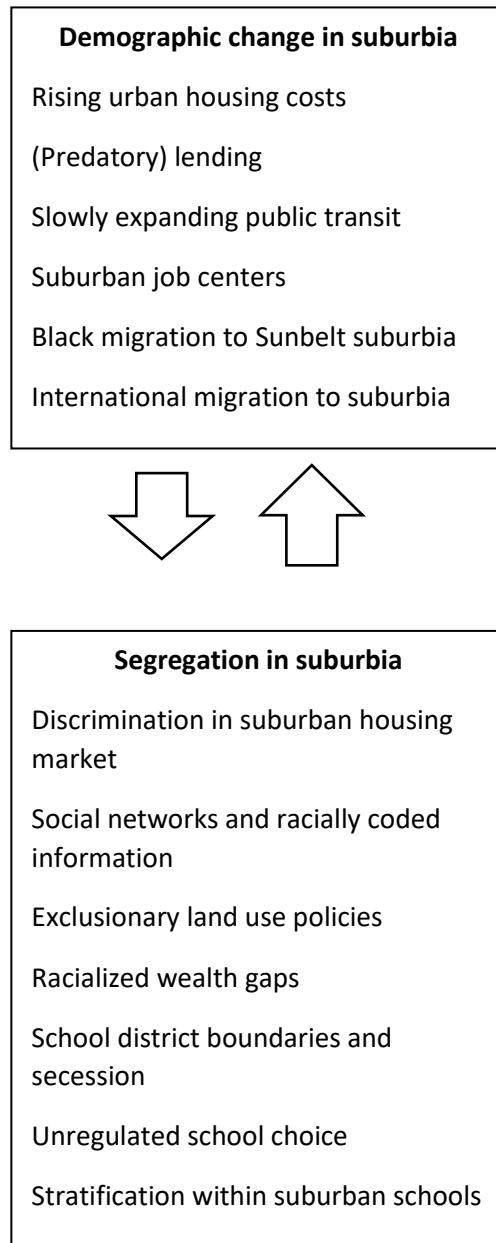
**Demographic change in suburbia**

Rising urban housing costs

(Predatory) lending

Slowly expanding public transit

Suburban job centers

Black migration to Sunbelt suburbia

International migration to suburbia

**Segregation in suburbia**

Discrimination in suburban housing market

Social networks and racially coded information

Exclusionary land use policies

Racialized wealth gaps

School district boundaries and secession

Unregulated school choice

Stratification within suburban schools